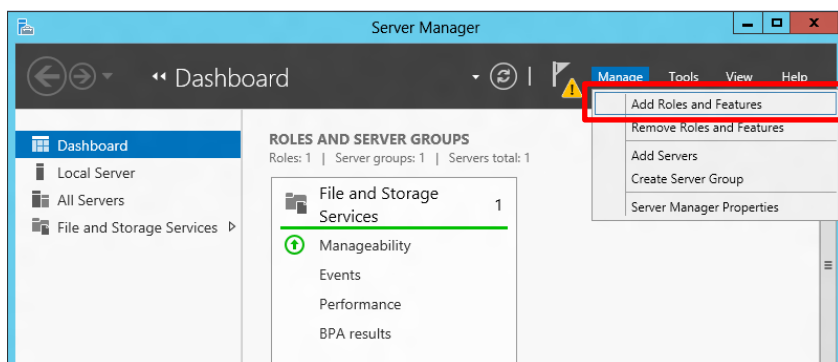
Server Manager

Dashboard

Manage Tools View Help

Add Roles and Features
Remove Roles and Features
Add Servers
Create Server Group
Server Manager Properties

Dashboard
Local Server
All Servers
File and Storage Services

ROLES AND SERVER GROUPS
Roles: 1 | Server groups: 1 | Servers total: 1

File and Storage Services 1
Manageability
Events
Performance
BPA results